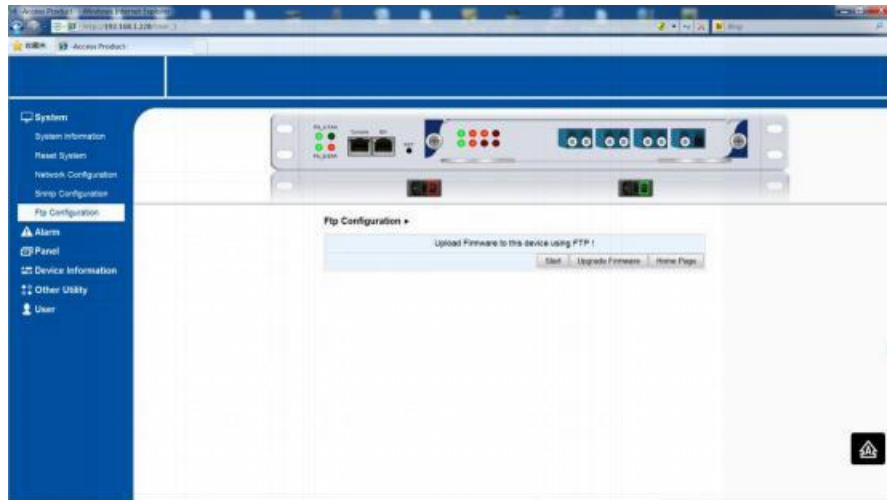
Access Product - Windows Internet Explorer
http://192.168.1.228/
收藏夹 Access Product

System
System Information
Reset System
Network Configuration
Snmp Configuration
Ftp Configuration
Alarm
Panel
Device Information
Other Utility
User

Ftp Configuration ▸
Upload Firmware to this device using FTP !
Start | Upgrade Firmware | Home Page